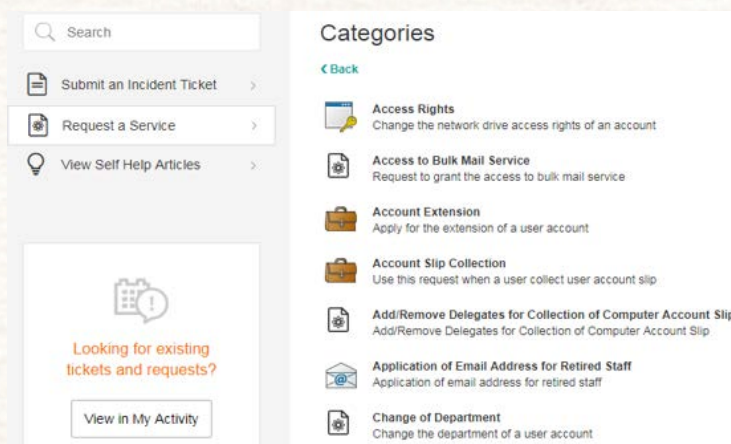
Search

Submit an Incident Ticket >

Request a Service >

View Self Help Articles >

Looking for existing tickets and requests?

View in My Activity

Categories

‹Back

Access Rights
Change the network drive access rights of an account

Access to Bulk Mail Service
Request to grant the access to bulk mail service

Account Extension
Apply for the extension of a user account

Account Slip Collection
Use this request when a user collect user account slip

Add/Remove Delegates for Collection of Computer Account Slip
Add/Remove Delegates for Collection of Computer Account Slip

Application of Email Address for Retired Staff
Application of email address for retired staff

Change of Department
Change the department of a user account